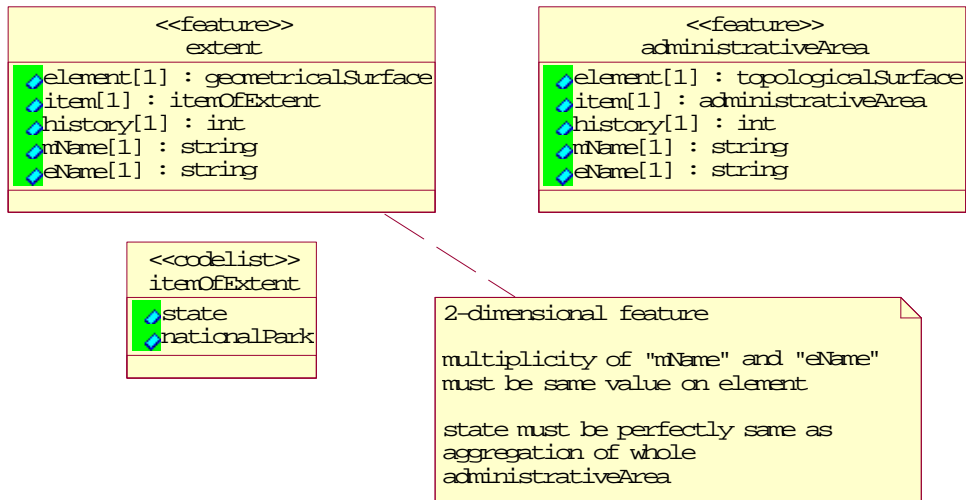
<<feature>>
extent

element[1] : geometricalSurface
item[1] : itemOfExtent
history[1] : int
mName[1] : string
eName[1] : string

<<feature>>
administrativeArea

element[1] : topologicalSurface
item[1] : administrativeArea
history[1] : int
mName[1] : string
eName[1] : string

<<codelist>>
itemOfExtent

state
nationalPark

2-dimensional feature

multiplicity of "mName" and "eName" must be same value on element

state must be perfectly same as aggregation of whole administrativeArea